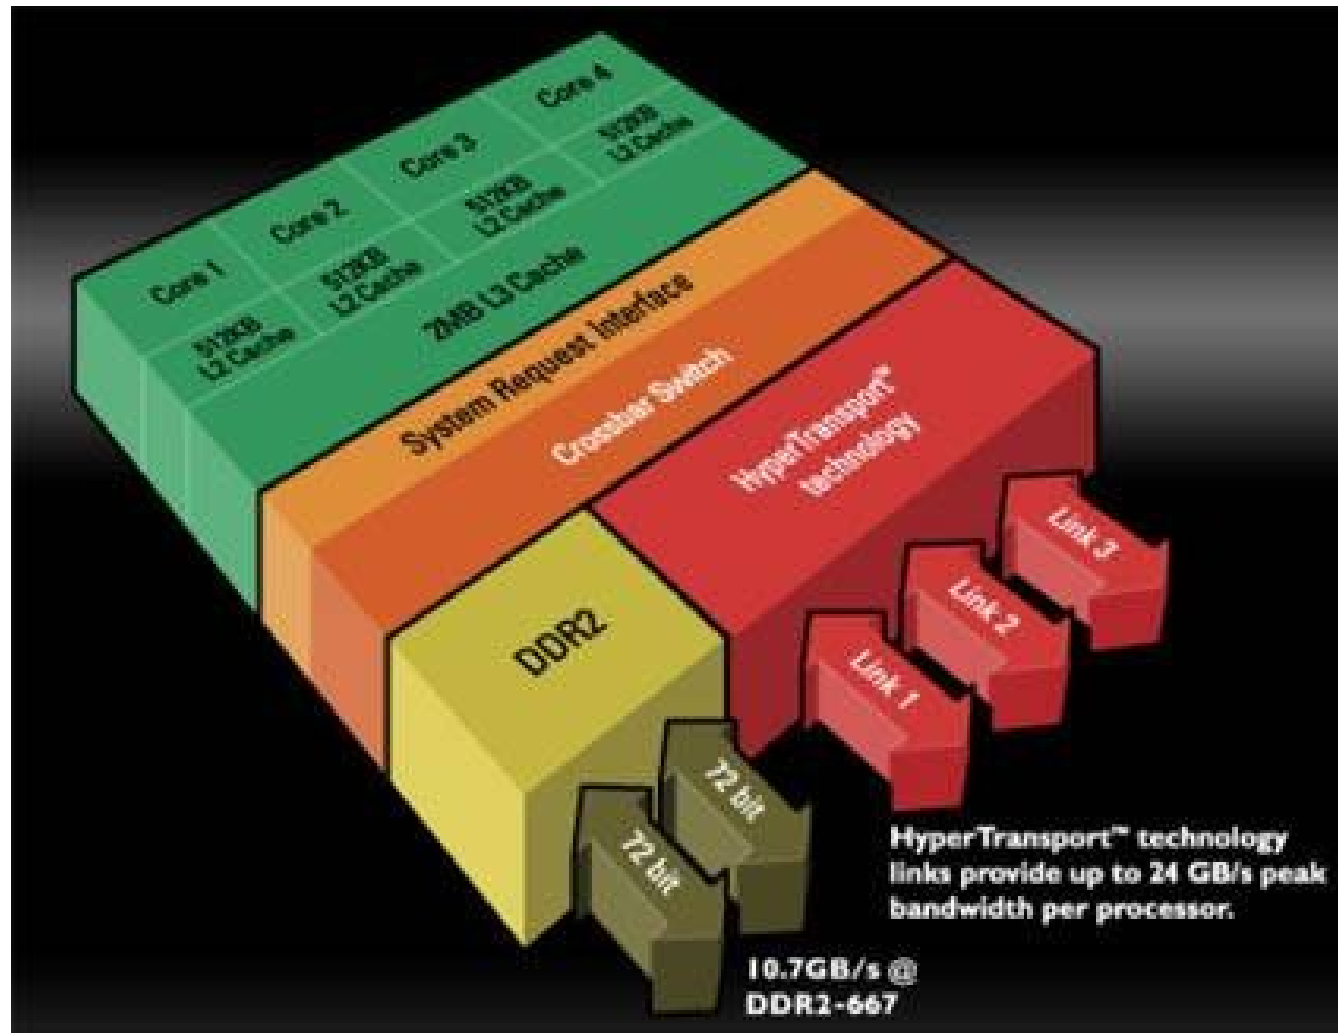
Core 1
Core 2
Core 3
Core 4
512KB L2 Cache
512KB L2 Cache
512KB L2 Cache
512KB L2 Cache
2MB L3 Cache
System Request Interface
Crossbar Switch
HyperTransport® technology
DDR2
Link 1
Link 2
Link 3
72 bit
72 bit

HyperTransport™ technology links provide up to 24 GB/s peak bandwidth per processor.

10.7GB/s @ DDR2-667